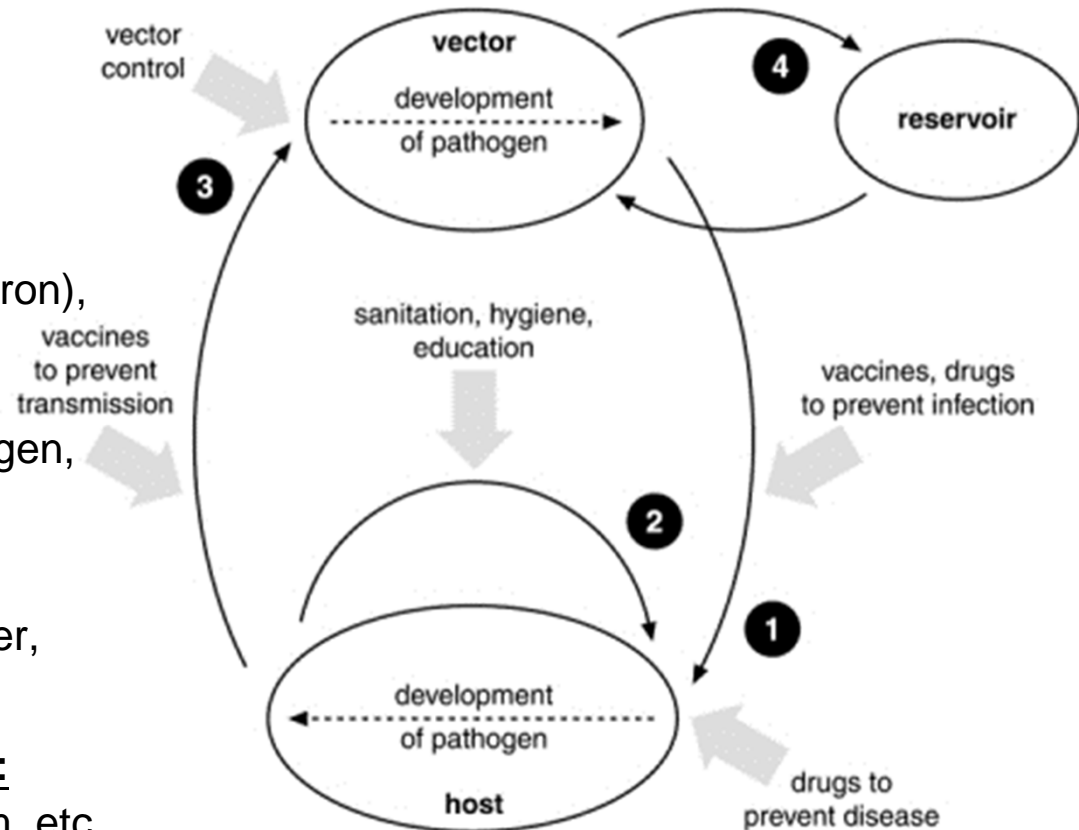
vector control

vector

development of pathogen

4

reservoir

3

ron),

vaccines to prevent transmission

sanitation, hygiene, education

vaccines, drugs to prevent infection

gen,

2

1

er,

development of pathogen

host

E

n, etc

drugs to prevent disease